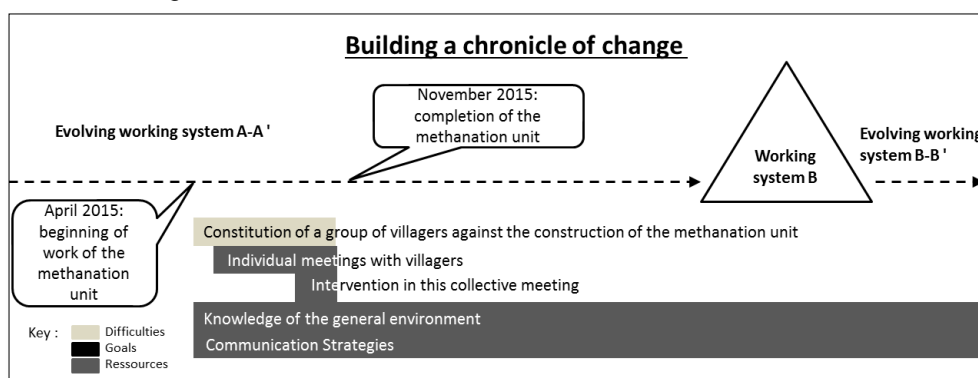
Building a chronicle of change

Evolving working system A-A '

November 2015: completion of the methanation unit

Working system B

Evolving working system B-B '

April 2015: beginning of work of the methanation unit

Constitution of a group of villagers against the construction of the methanation unit

Individual meetings with villagers

Intervention in this collective meeting

Knowledge of the general environment

Communication Strategies

Key : Difficulties Goals Ressources